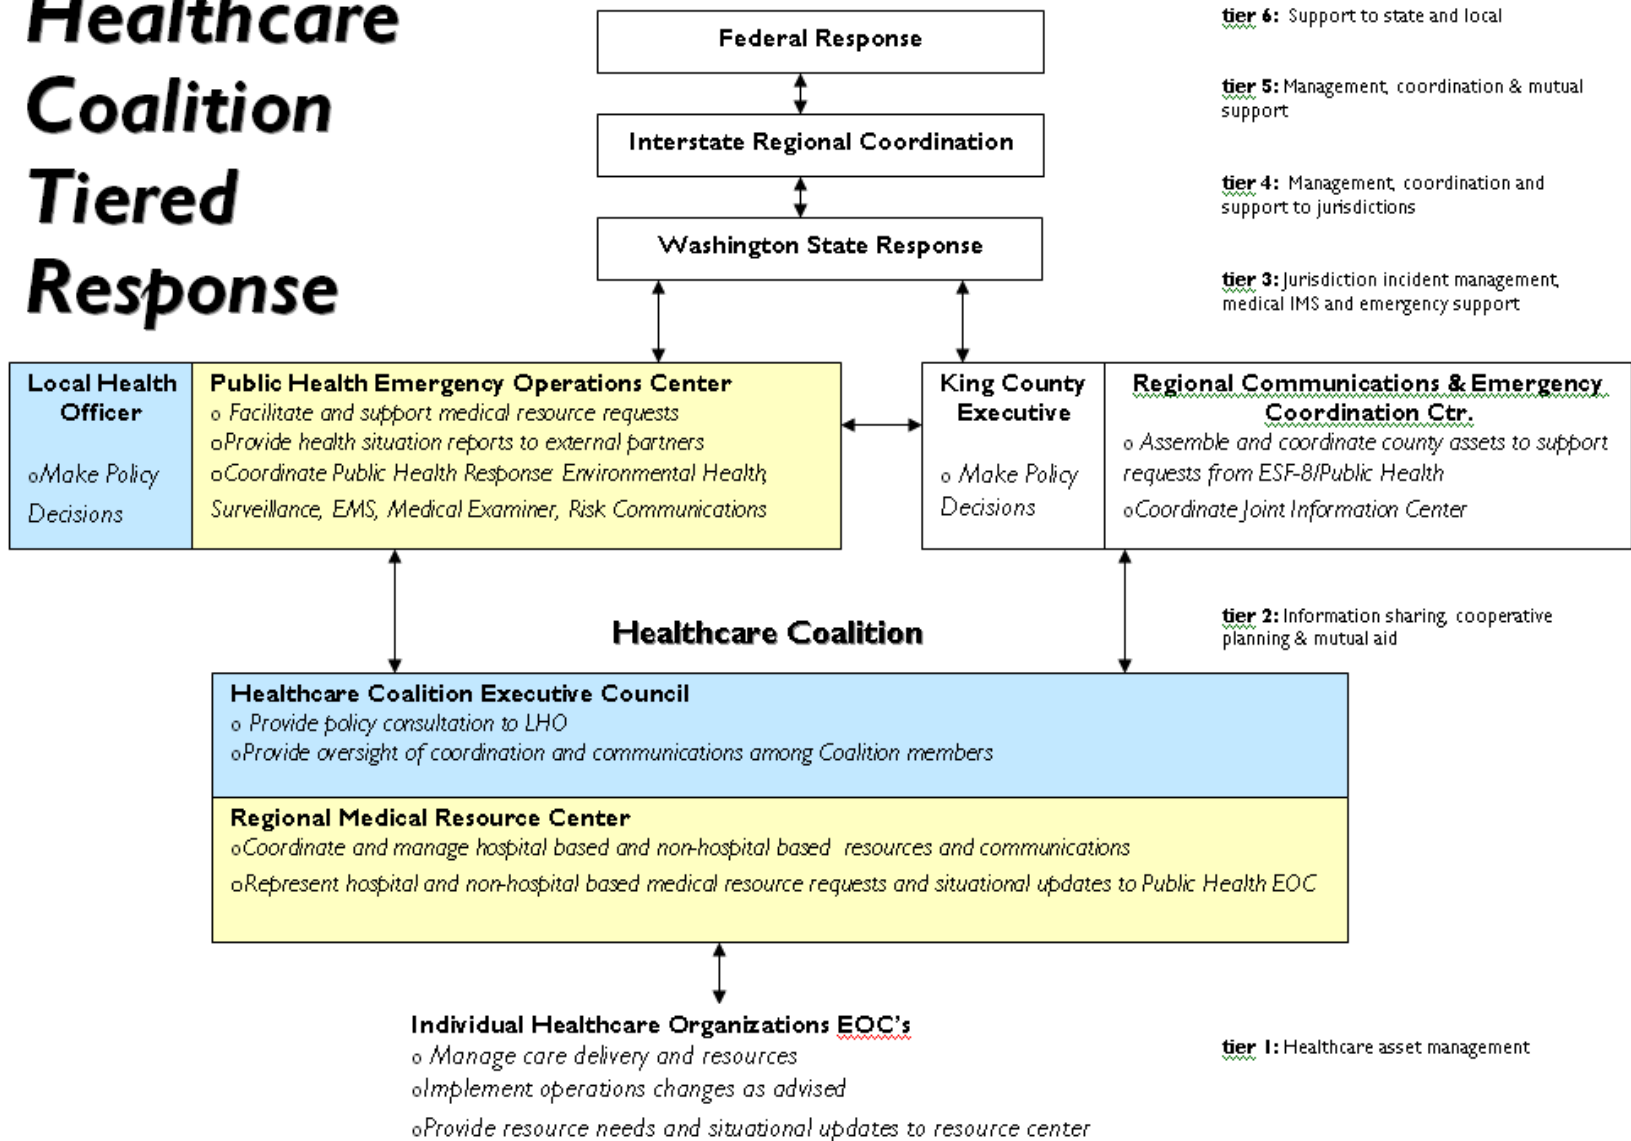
Healthcare Coalition Tiered Response

Federal Response

Interstate Regional Coordination

Washington State Response

tier 6: Support to state and local

tier 5: Management, coordination & mutual support

tier 4: Management, coordination and support to jurisdictions

tier 3: Jurisdiction incident management, medical IMS and emergency support

Local Health Officer
oMake Policy Decisions

Public Health Emergency Operations Center
o Facilitate and support medical resource requests
oProvide health situation reports to external partners
oCoordinate Public Health Response: Environmental Health, Surveillance, EMS, Medical Examiner, Risk Communications

King County Executive
o Make Policy Decisions

Regional Communications & Emergency Coordination Ctr.
o Assemble and coordinate county assets to support requests from ESF-8/Public Health
oCoordinate Joint Information Center

Healthcare Coalition

tier 2: Information sharing, cooperative planning & mutual aid

Healthcare Coalition Executive Council
o Provide policy consultation to LHO
oProvide oversight of coordination and communications among Coalition members

Regional Medical Resource Center
oCoordinate and manage hospital based and non-hospital based resources and communications
oRepresent hospital and non-hospital based medical resource requests and situational updates to Public Health EOC

Individual Healthcare Organizations EOC's
o Manage care delivery and resources
oImplement operations changes as advised
oProvide resource needs and situational updates to resource center

tier 1: Healthcare asset management